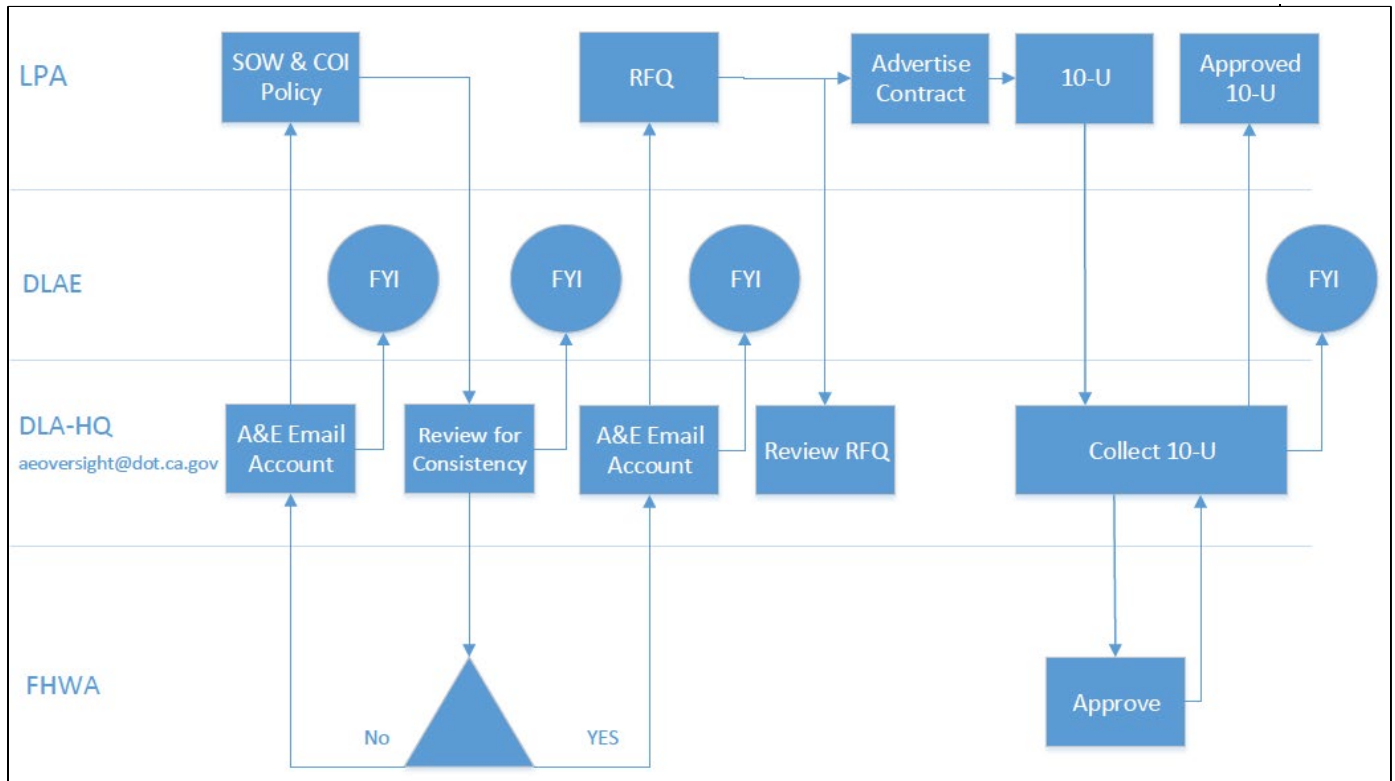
LPA

SOW & COI Policy

RFQ

Advertise Contract

10-U

Approved 10-U

DLAE

FYI

FYI

FYI

FYI

DLA-HQ
aeoversight@dot.ca.gov

A&E Email Account

Review for Consistency

A&E Email Account

Review RFQ

Collect 10-U

FHWA

No

YES

Approve